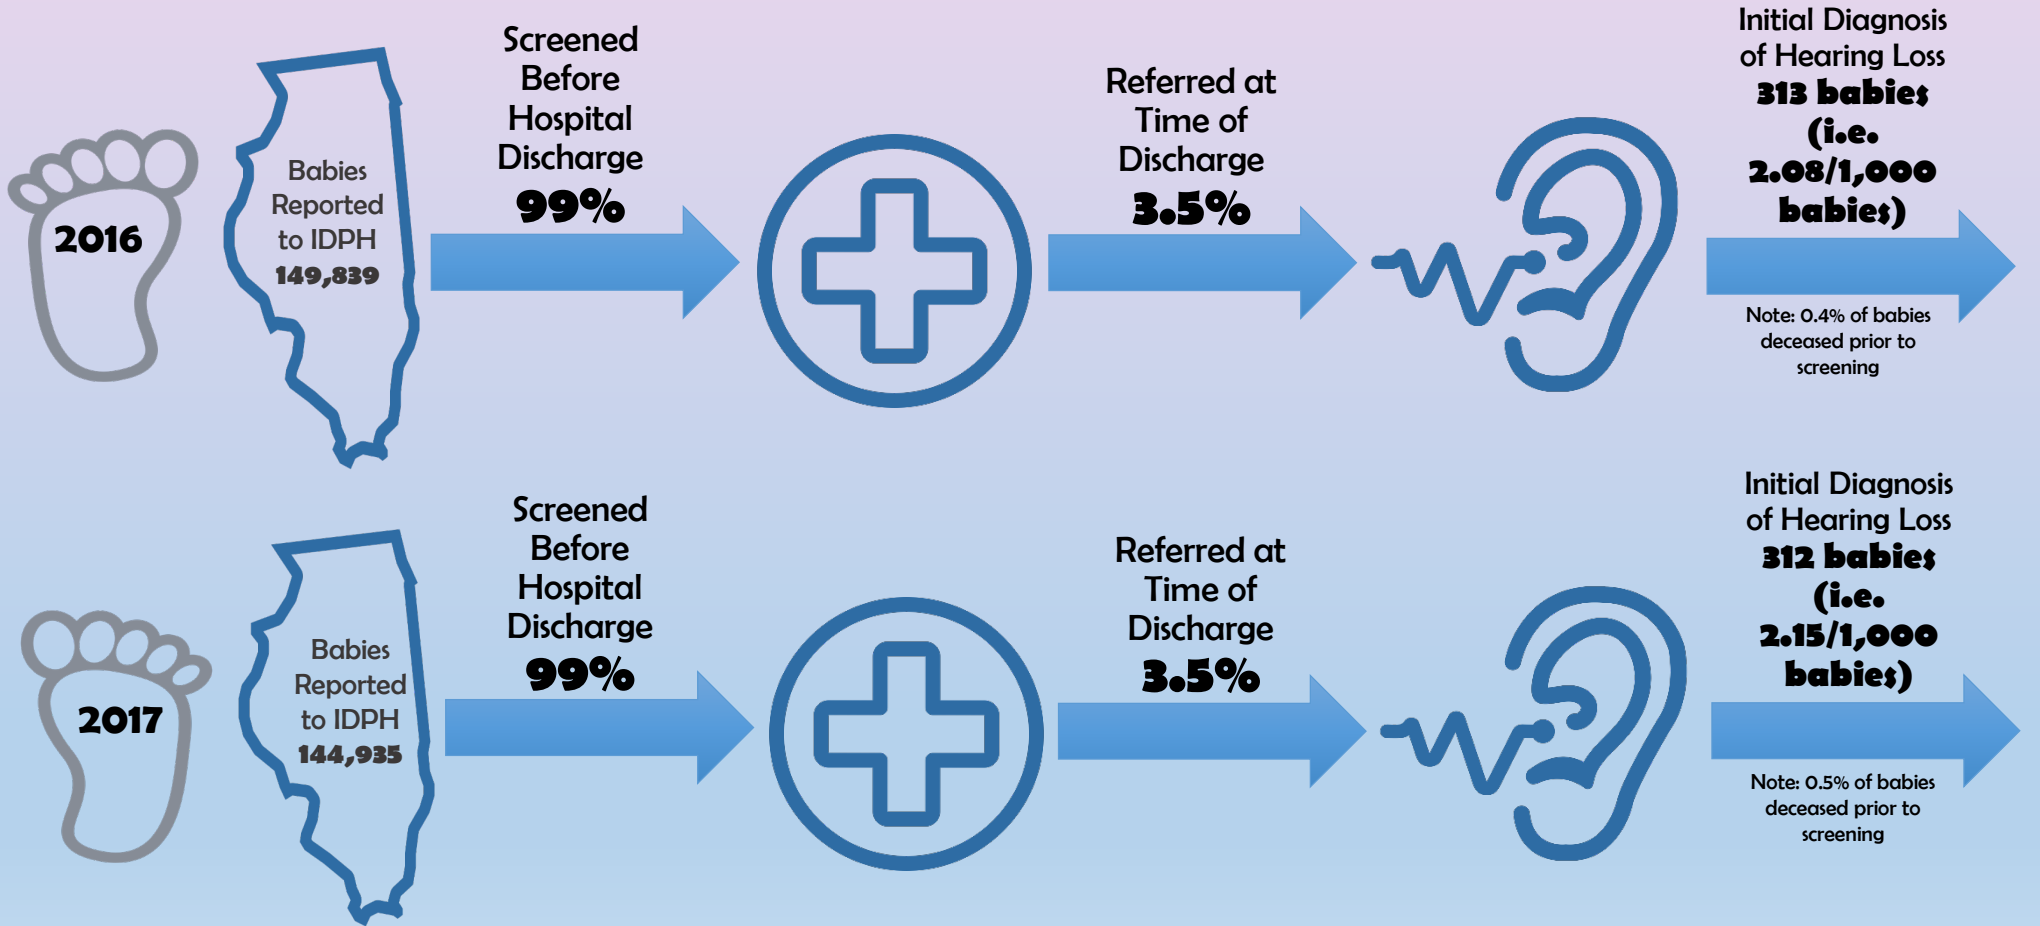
2016

Babies Reported to IDPH 149,839

Screened Before Hospital Discharge 99%

Referred at Time of Discharge 3.5%

Initial Diagnosis of Hearing Loss 313 babies (i.e. 2.08/1,000 babies)

Note: 0.4% of babies deceased prior to screening

2017

Babies Reported to IDPH 144,935

Screened Before Hospital Discharge 99%

Referred at Time of Discharge 3.5%

Initial Diagnosis of Hearing Loss 312 babies (i.e. 2.15/1,000 babies)

Note: 0.5% of babies deceased prior to screening